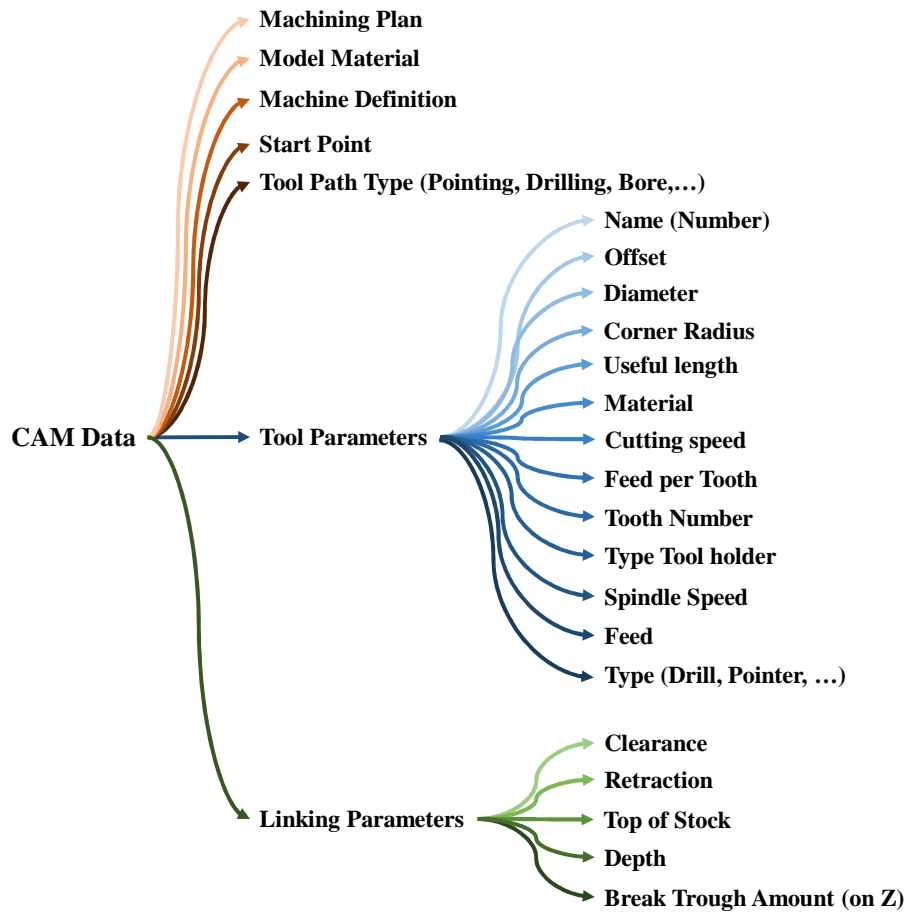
Machining Plan
Model Material
Machine Definition
Start Point
Tool Path Type (Pointing, Drilling, Bore,…)

Name (Number)
Offset
Diameter
Corner Radius
Useful length
Material

CAM Data
Tool Parameters

Cutting speed
Feed per Tooth
Tooth Number
Type Tool holder
Spindle Speed
Feed
Type (Drill, Pointer, …)

Clearance
Retraction

Linking Parameters

Top of Stock
Depth
Break Trough Amount (on Z)